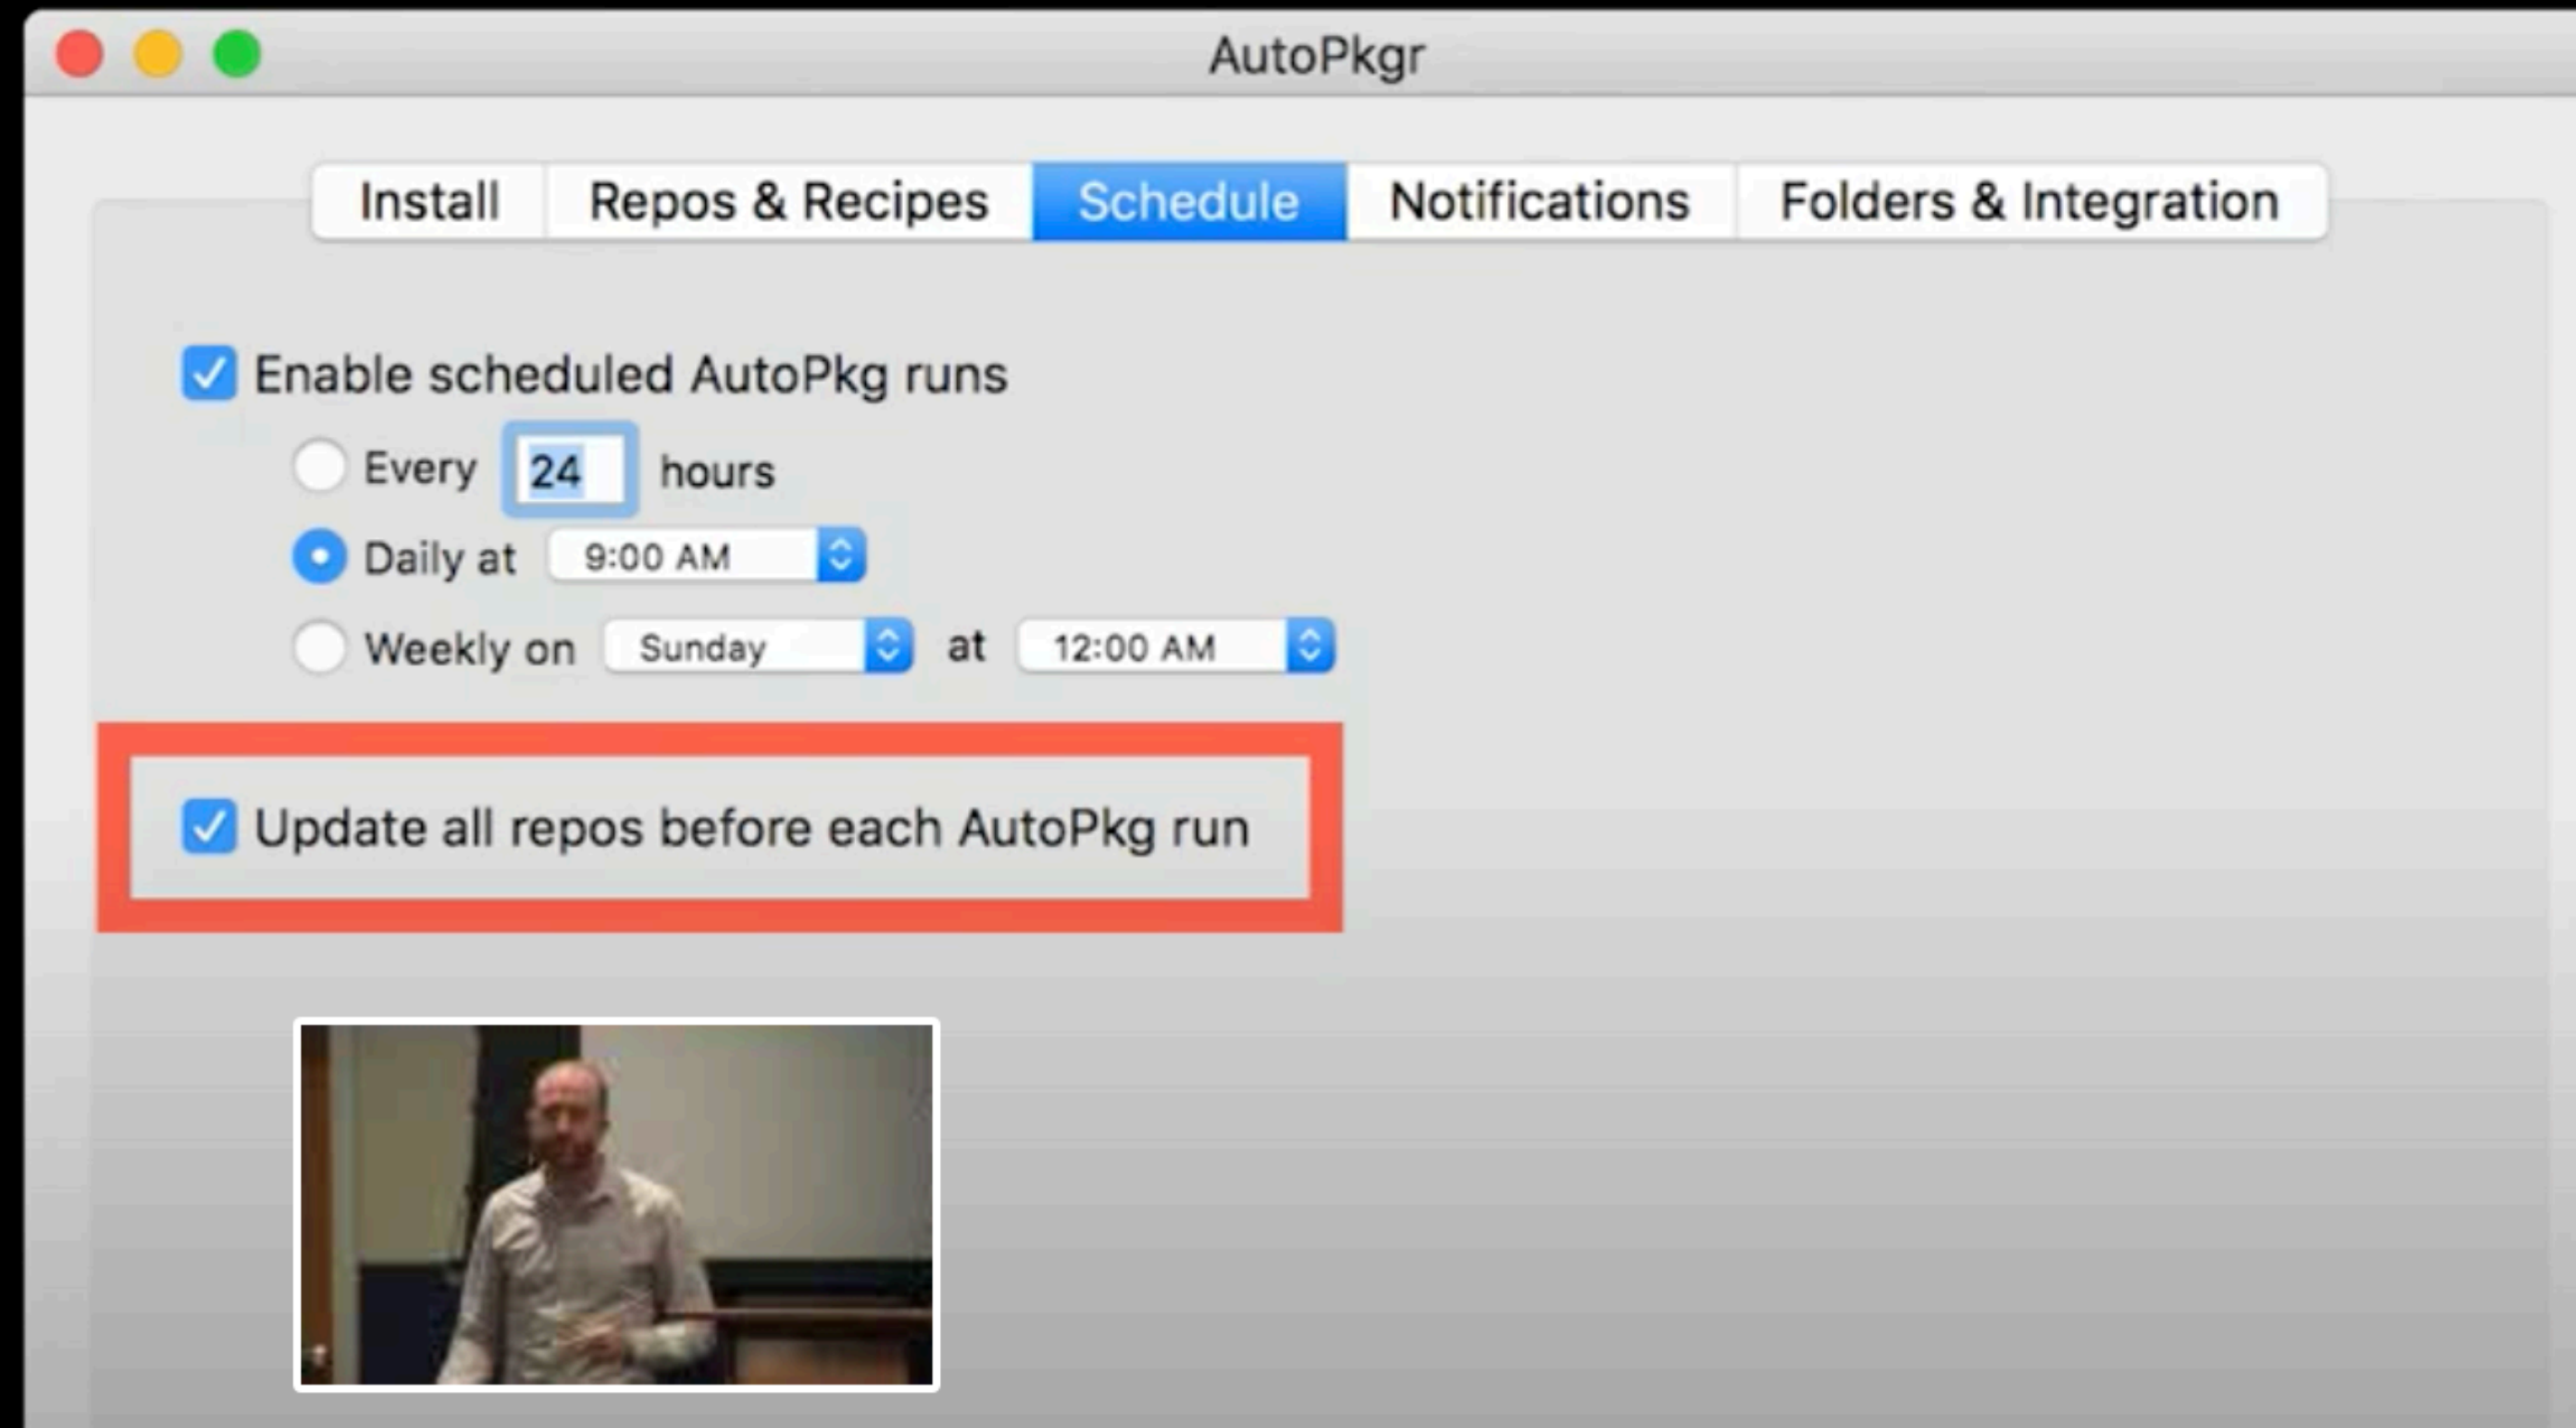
AutoPkgr

Install | Repos & Recipes | Schedule | Notifications | Folders & Integration

Enable scheduled AutoPkg runs

Every 24 hours

Daily at 9:00 AM

Weekly on Sunday at 12:00 AM

Update all repos before each AutoPkg run